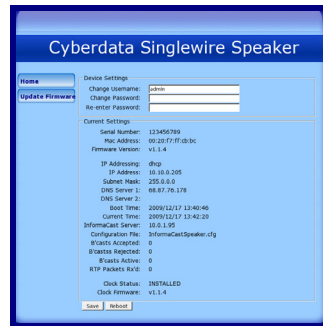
Cyberdata Singlewire Speaker

Home
Update Firmware

Device Settings
Change Username: admin
Change Password:
Re-enter Password:

Current Settings
Serial Number: 123456789
Mac Address: 00:20:f7:ff:db:bc
Firmware Version: v1.1.4

IP Addressing: dhcp
IP Address: 10.10.0.205
Subnet Mask: 255.0.0.0
DNS Server 1: 68.87.76.178
DNS Server 2:
Boot Time: 2009/12/17 13:40:46
Current Time: 2009/12/17 13:42:20
InformaCast Server: 10.0.1.95
Configuration File: InformaCastSpeaker.cfg
B'casts Accepted: 0
B'casts Rejected: 0
B'casts Active: 0
RTP Packets Rx'd: 0

Clock Status: INSTALLED
Clock Firmware: v1.1.4

Save Reboot